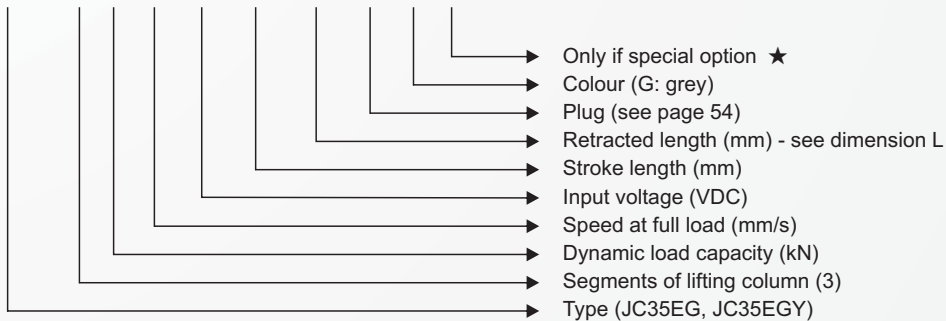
Only if special option ★
Colour (G: grey)
Plug (see page 54)
Retracted length (mm) - see dimension L
Stroke length (mm)
Input voltage (VDC)
Speed at full load (mm/s)
Dynamic load capacity (kN)
Segments of lifting column (3)
Type (JC35EG, JC35EGY)